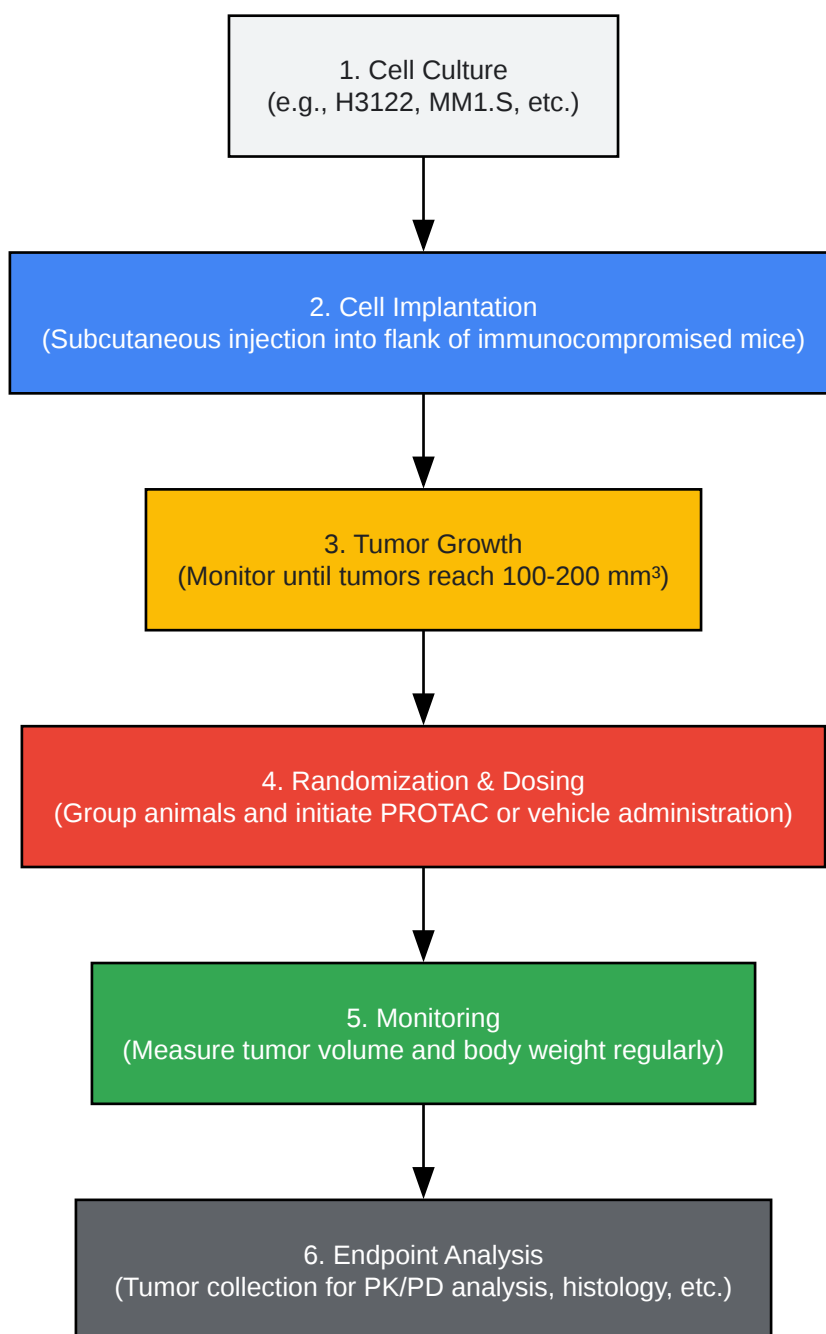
1. Cell Culture
(e.g., H3122, MM1.S, etc.)

2. Cell Implantation
(Subcutaneous injection into flank of immunocompromised mice)

3. Tumor Growth
(Monitor until tumors reach 100-200 mm³)

4. Randomization & Dosing
(Group animals and initiate PROTAC or vehicle administration)

5. Monitoring
(Measure tumor volume and body weight regularly)

6. Endpoint Analysis
(Tumor collection for PK/PD analysis, histology, etc.)